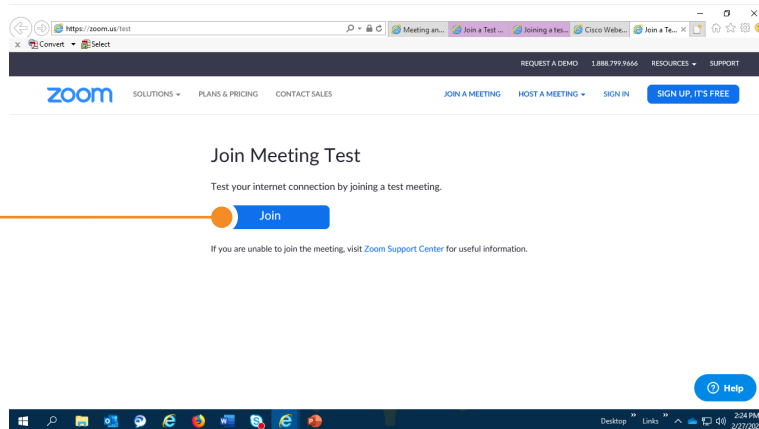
https://zoom.us/test

Meeting an... | Join a Test ... | Joining a tes... | Cisco Webe... | Join a Te... ×

Convert ▾ Select

REQUEST A DEMO 1.888.799.9666 RESOURCES ▾ SUPPORT

zoom SOLUTIONS ▾ PLANS & PRICING CONTACT SALES JOIN A MEETING HOST A MEETING ▾ SIGN IN SIGN UP, IT'S FREE

Join Meeting Test

Test your internet connection by joining a test meeting.

Join

If you are unable to join the meeting, visit Zoom Support Center for useful information.

Help

Desktop » Links » 2:24 PM 2/27/202